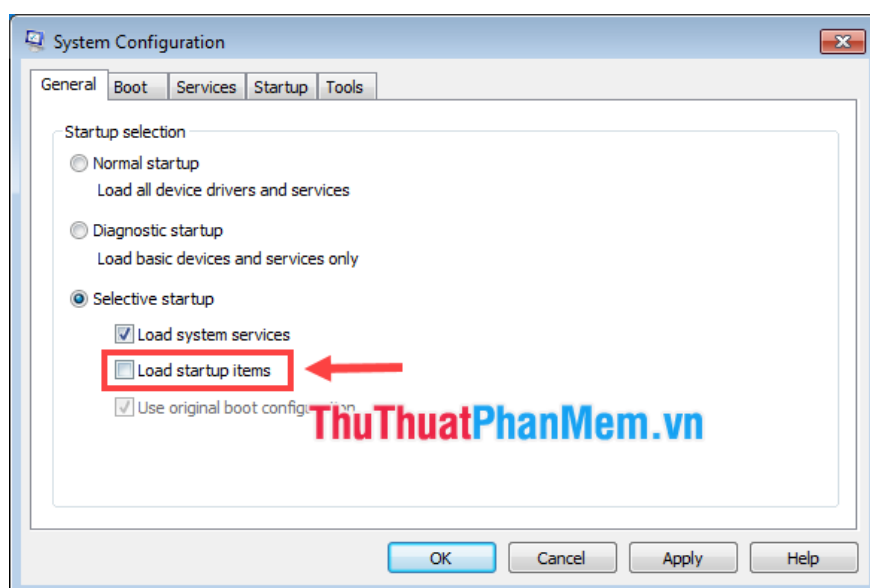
System Configuration

General | Boot | Services | Startup | Tools

Startup selection

Normal startup
Load all device drivers and services

Diagnostic startup
Load basic devices and services only

Selective startup
Load system services
Load startup items
Use original boot configu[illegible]

ThuThuatPhanMem.vn

OK | Cancel | Apply | Help